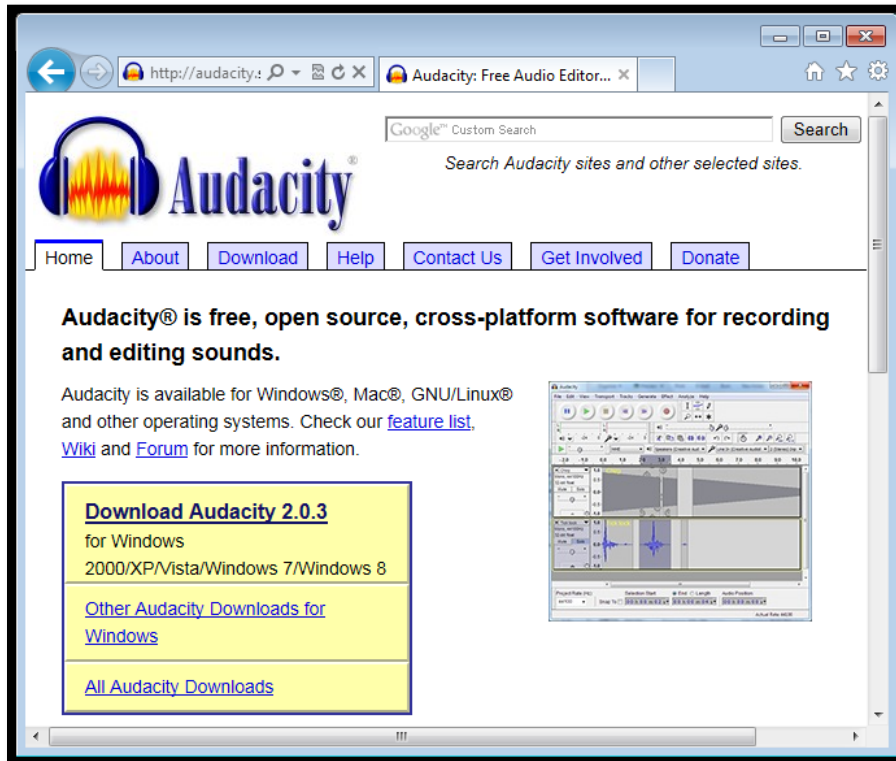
http://audacity.s

Audacity: Free Audio Editor...

Google™ Custom Search

Search

Search Audacity sites and other selected sites.

Audacity®

Home | About | Download | Help | Contact Us | Get Involved | Donate

Audacity® is free, open source, cross-platform software for recording and editing sounds.

Audacity is available for Windows®, Mac®, GNU/Linux® and other operating systems. Check our feature list, Wiki and Forum for more information.

Download Audacity 2.0.3
for Windows 2000/XP/Vista/Windows 7/Windows 8

Other Audacity Downloads for Windows

All Audacity Downloads